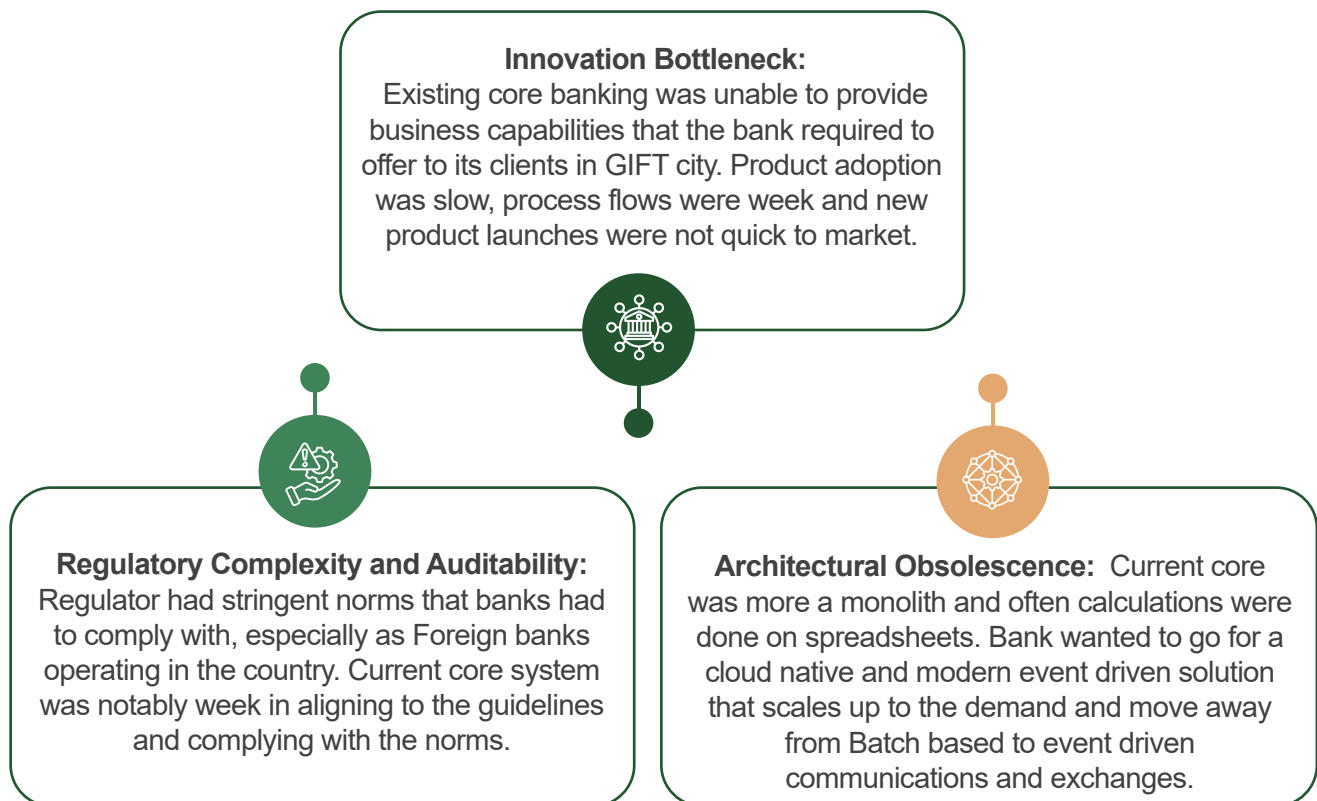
**Innovation Bottleneck:**
Existing core banking was unable to provide business capabilities that the bank required to offer to its clients in GIFT city. Product adoption was slow, process flows were week and new product launches were not quick to market.

**Regulatory Complexity and Auditability:**
Regulator had stringent norms that banks had to comply with, especially as Foreign banks operating in the country. Current core system was notably week in aligning to the guidelines and complying with the norms.

**Architectural Obsolescence:** Current core was more a monolith and often calculations were done on spreadsheets. Bank wanted to go for a cloud native and modern event driven solution that scales up to the demand and move away from Batch based to event driven communications and exchanges.